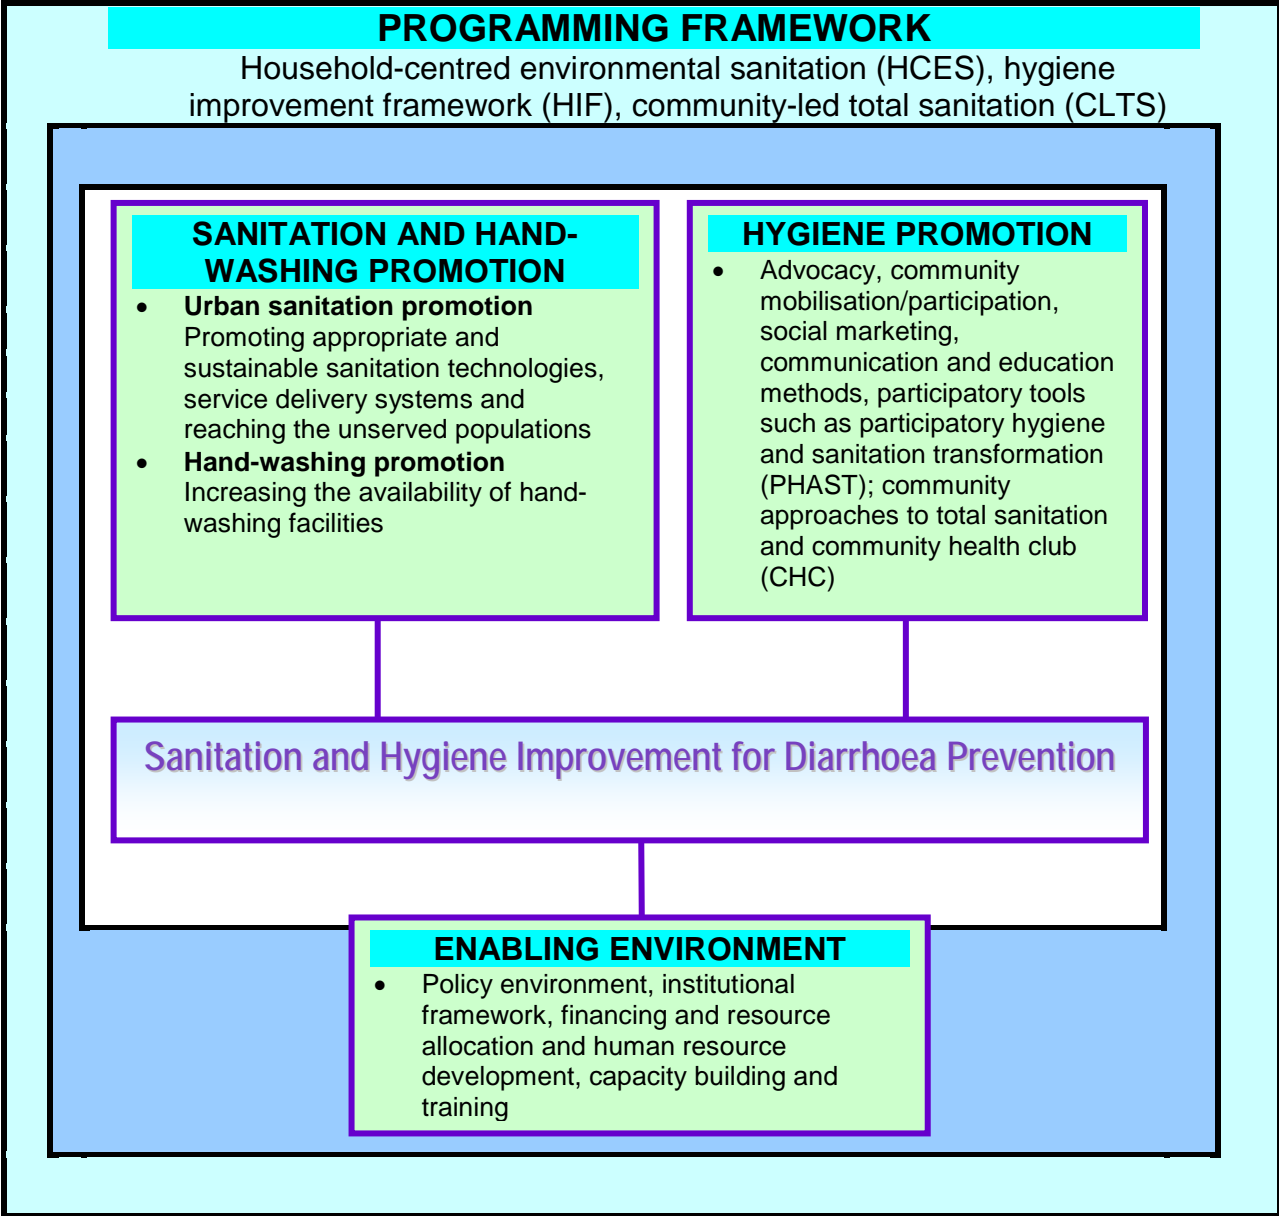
PROGRAMMING FRAMEWORK
Household-centred environmental sanitation (HCES), hygiene improvement framework (HIF), community-led total sanitation (CLTS)

SANITATION AND HAND-WASHING PROMOTION

- **Urban sanitation promotion** Promoting appropriate and sustainable sanitation technologies, service delivery systems and reaching the unserved populations
- **Hand-washing promotion** Increasing the availability of hand-washing facilities

HYGIENE PROMOTION

- Advocacy, community mobilisation/participation, social marketing, communication and education methods, participatory tools such as participatory hygiene and sanitation transformation (PHAST); community approaches to total sanitation and community health club (CHC)

Sanitation and Hygiene Improvement for Diarrhoea Prevention

ENABLING ENVIRONMENT

- Policy environment, institutional framework, financing and resource allocation and human resource development, capacity building and training